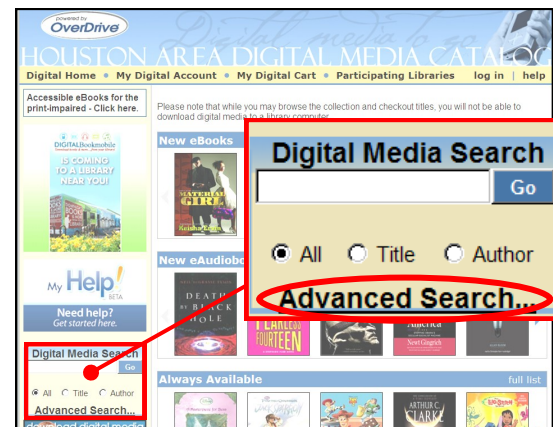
powered by
OverDrive

HOUSTON AREA DIGITAL MEDIA CATALOG

Digital Home • My Digital Account • My Digital Cart • Participating Libraries   log in | help

Accessible eBooks for the print-impaired - Click here.

Please note that while you may browse the collection and checkout titles, you will not be able to download digital media to a library computer.

DIGITALBookmobile
IS COMING TO A LIBRARY NEAR YOU!

New eBooks

MATERIAL GIRL

New eAudiobo

DEATH BY BLACK HOLE

FEARLESS FOURTEEN

America

Newt Gingrich

My Help! BETA

Need help? Get started here.

Digital Media Search
Go
All   Title   Author
Advanced Search...

Always Available   full list

ARTHUR C. CLARKE

Digital Media Search
Go
All   Title   Author
Advanced Search...

download digital media